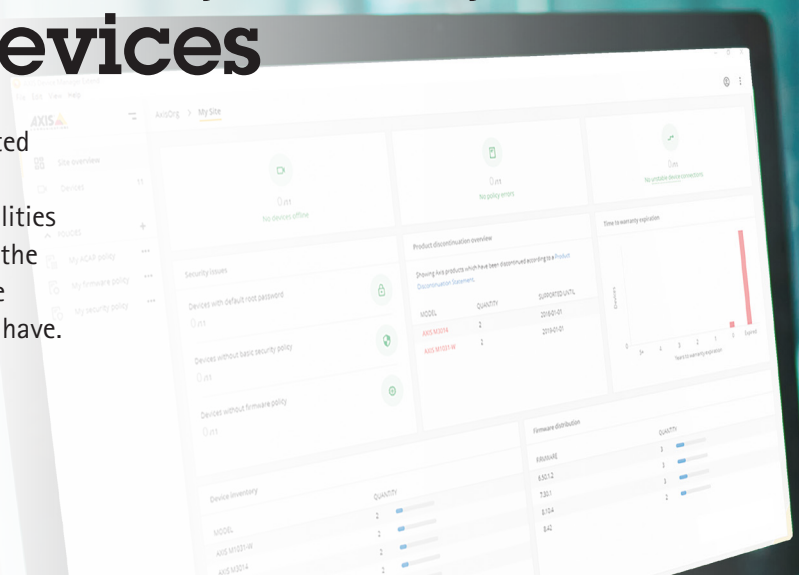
evices

ted

lities
the
e
have.

File Edit View Help

AXIS

AxisOrg > My Site

Site overview

Devices

My ACAP policy

My firmware policy

My security policy

0 of

No devices offline

0 of

No policy errors

0 of

No unstable device connections

Security issues

Devices with default root password

0 of

Devices without basic security policy

0 of

Devices without firmware policy

0 of

Product discontinuation overview

Showing Axis products which have been discontinued according to a Product Discontinuation Statement.

| MODEL | QUANTITY | SUPPORTED UNTIL |
|---|---|---|
| AXIS M3014 | 2 | 2019-01-01 |
| AXIS M1031-W | 2 | 2019-01-01 |

Time to warranty expiration

Years to warranty expiration

Expired

Device inventory

| MODEL | QUANTITY |
|---|---|
| AXIS M1031-W | 2 |
| AXIS M3014 | 2 |

Firmware distribution

| FIRMWARE | QUANTITY |
|---|---|
| 6.50.1.2 | 1 |
| 7.30.1 | 1 |
| 8.10.4 | 2 |
| 8.42 | |